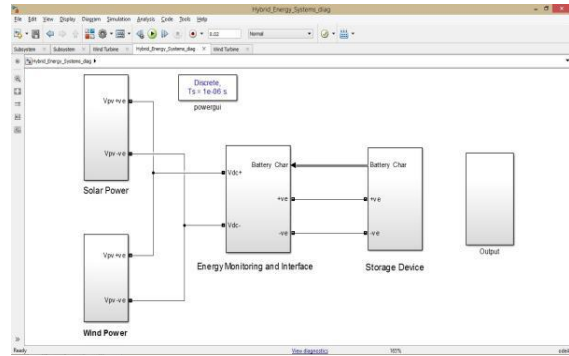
Hybrid_Energy_Systems_diag

File Edit View Display Diagram Simulation Analysis Code Tools Help

0.02 Normal

Subsystem × Subsystem × Wind Turbine × Hybrid_Energy_Systems_diag × Wind Turbine ×

Hybrid_Energy_Systems_diag ▸

Discrete,
Ts = 1e-06 s

powergui

Vpv+ve

Vpv-ve

Solar Power

Vdc+

Vdc-

Battery Char

+ve

-ve

Energy Monitoring and Interface

Battery Char

+ve

-ve

Storage Device

Output

Vpv+ve

Vpv-ve

Wind Power

Ready View diagnostics 165% ode4